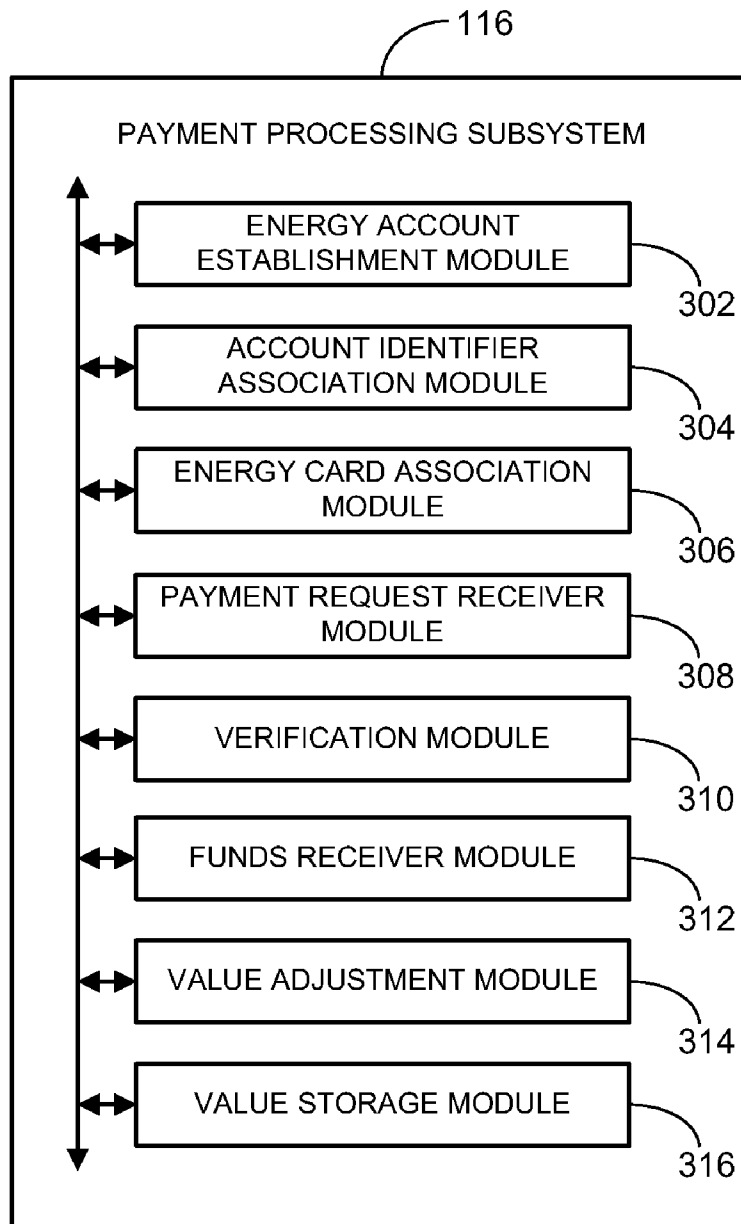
116

PAYMENT PROCESSING SUBSYSTEM

ENERGY ACCOUNT ESTABLISHMENT MODULE

302

ACCOUNT IDENTIFIER ASSOCIATION MODULE

304

ENERGY CARD ASSOCIATION MODULE

306

PAYMENT REQUEST RECEIVER MODULE

308

VERIFICATION MODULE

310

FUNDS RECEIVER MODULE

312

VALUE ADJUSTMENT MODULE

314

VALUE STORAGE MODULE

316